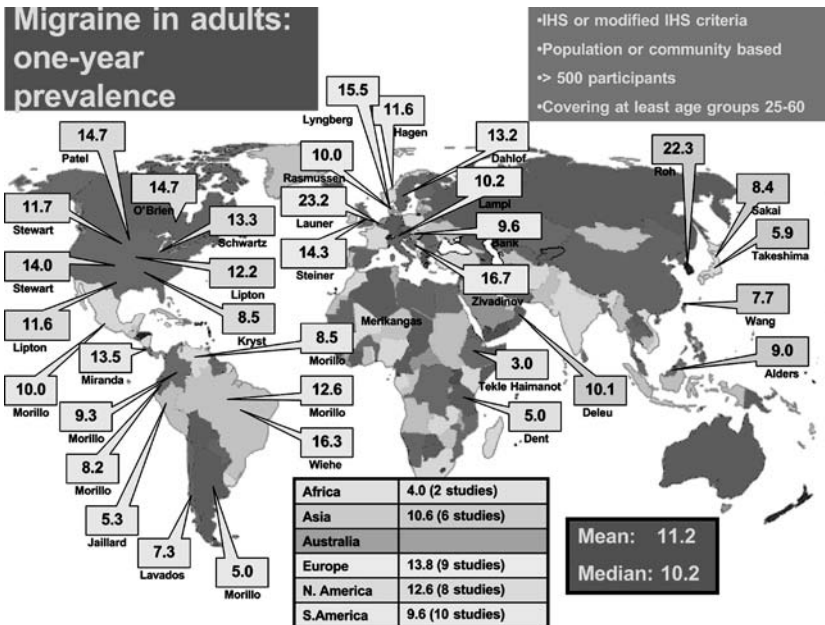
Migraine in adults: one-year prevalence

•IHS or modified IHS criteria
•Population or community based
•> 500 participants
•Covering at least age groups 25-60

15.5
Lyngberg

11.6
Hagen

13.2
Dahlof

14.7
Patel

14.7
O'Brien

10.0
Rasmussen

10.2
Lampi

22.3
Roh

8.4
Sakai

5.9
Takeshima

11.7
Stewart

13.3
Schwartz

23.2
Launer

9.6
Bank

14.3
Steiner

14.0
Stewart

12.2
Lipton

16.7
Zivadinov

8.5
Kryst

11.6
Lipton

Merikangas

7.7
Wang

8.5
Morillo

13.5
Miranda

3.0
Tekle Haimanot

9.0
Alders

10.0
Morillo

12.6
Morillo

10.1
Deleu

9.3
Morillo

5.0
Dent

16.3
Wiehe

8.2
Morillo

5.3
Jaillard

7.3
Lavados

5.0
Morillo

| Africa | 4.0 (2 studies) |
|---|---|
| Asia | 10.6 (6 studies) |
| Australia | |
| Europe | 13.8 (9 studies) |
| N. America | 12.6 (8 studies) |
| S.America | 9.6 (10 studies) |

Mean: 11.2
Median: 10.2